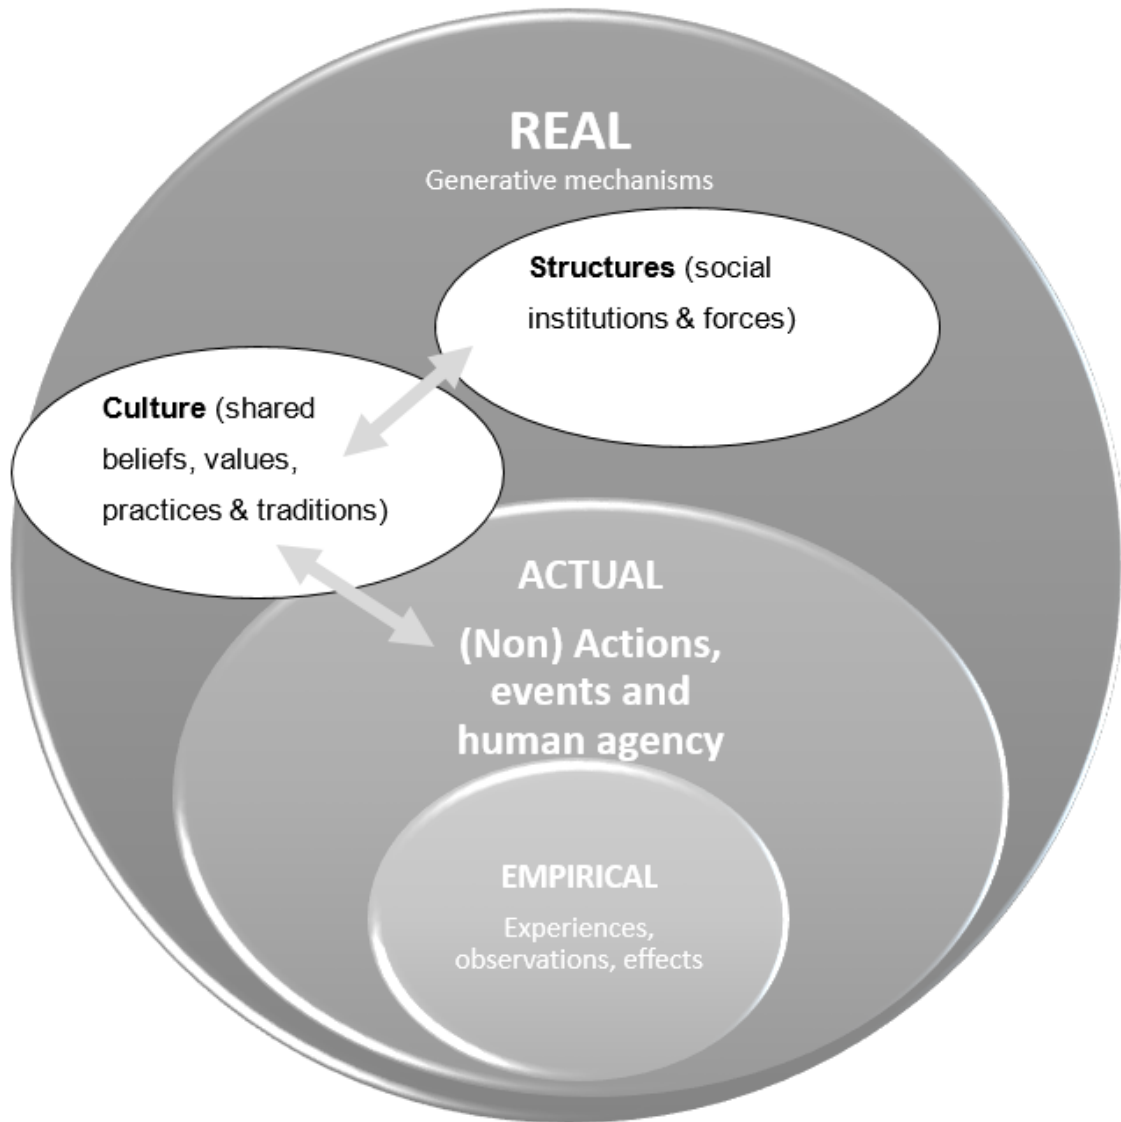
REAL
Generative mechanisms

Structures (social institutions & forces)

Culture (shared beliefs, values, practices & traditions)

ACTUAL
(Non) Actions, events and human agency

EMPIRICAL
Experiences, observations, effects